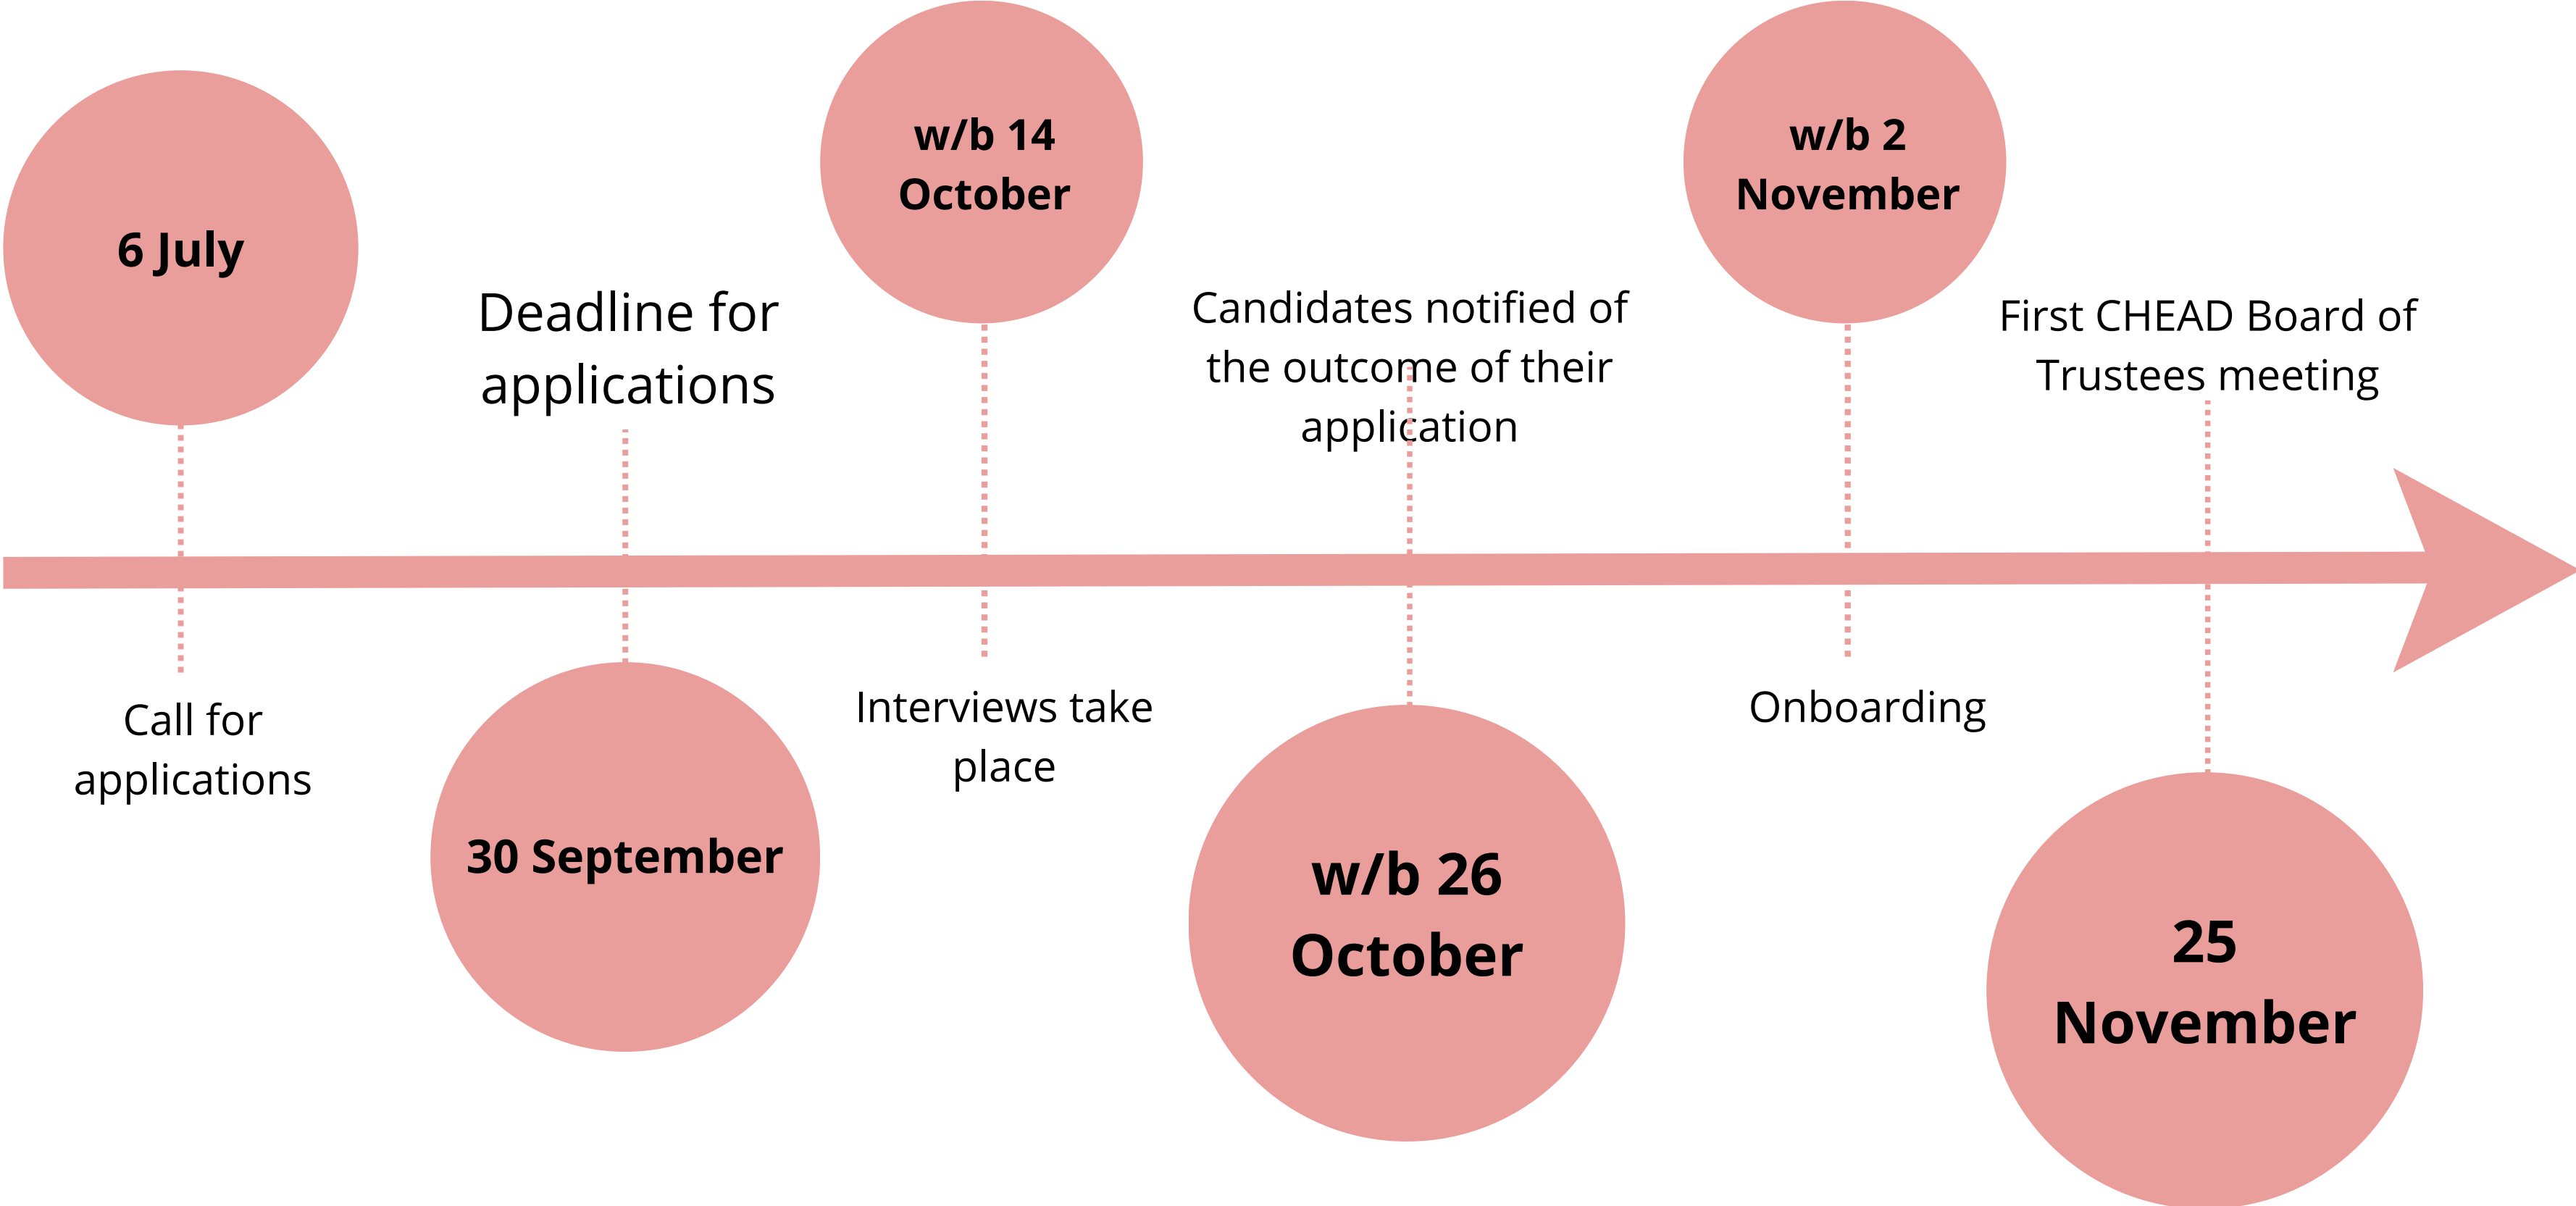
6 July

Call for applications

Deadline for applications

30 September

w/b 14 October

Interviews take place

Candidates notified of the outcome of their application

w/b 26 October

w/b 2 November

Onboarding

First CHEAD Board of Trustees meeting

25 November